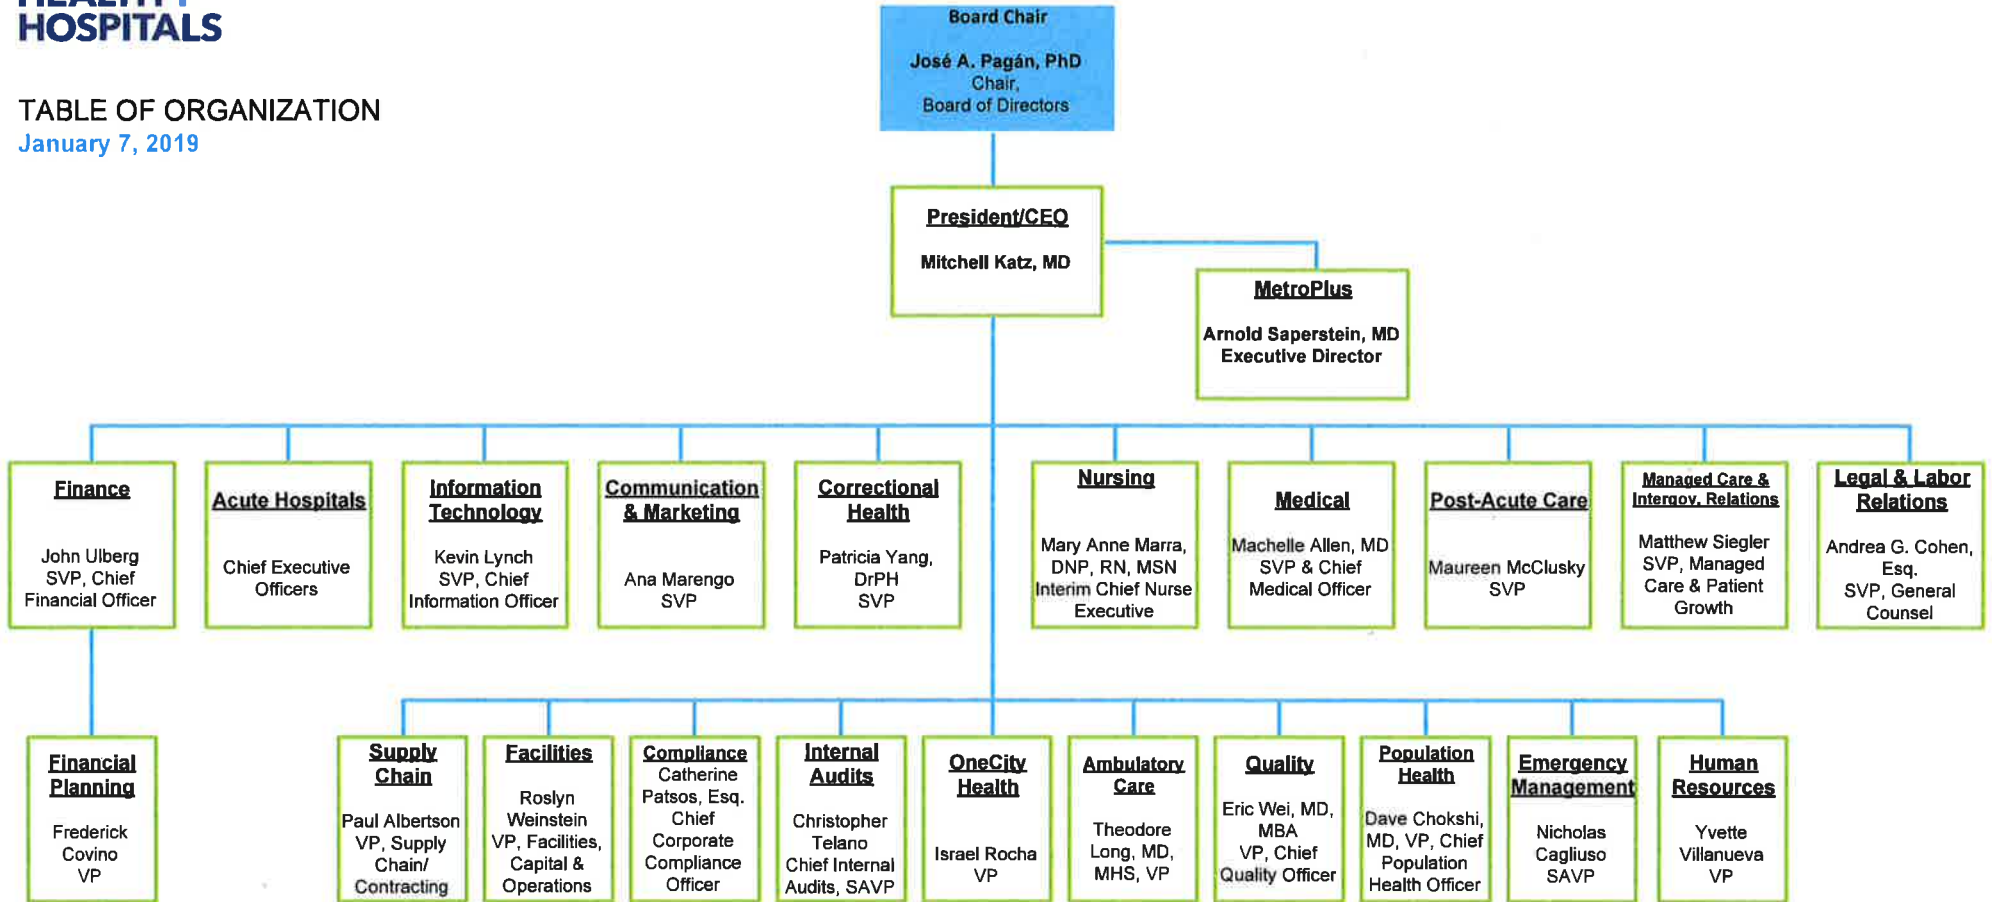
HOSPITALS

TABLE OF ORGANIZATION
January 7, 2019

Board Chair

José A. Pagán, PhD
Chair,
Board of Directors

President/CEO

Mitchell Katz, MD

MetroPlus

Arnold Saperstein, MD
Executive Director

Finance

John Ulberg
SVP, Chief Financial Officer

Acute Hospitals

Chief Executive Officers

Information Technology

Kevin Lynch
SVP, Chief Information Officer

Communication & Marketing

Ana Marengo
SVP

Correctional Health

Patricia Yang, DrPH
SVP

Nursing

Mary Anne Marra, DNP, RN, MSN
Interim Chief Nurse Executive

Medical

Machelle Allen, MD
SVP & Chief Medical Officer

Post-Acute Care

Maureen McClusky
SVP

Managed Care & Intergov. Relations

Matthew Siegler
SVP, Managed Care & Patient Growth

Legal & Labor Relations

Andrea G. Cohen, Esq.
SVP, General Counsel

Financial Planning

Frederick Covino
VP

Supply Chain

Paul Albertson
VP, Supply Chain/ Contracting

Facilities

Roslyn Weinstein
VP, Facilities, Capital & Operations

Compliance
Catherine Patsos, Esq.
Chief Corporate Compliance Officer

Internal Audits

Christopher Telano
Chief Internal Audits, SAVP

OneCity Health

Israel Rocha
VP

Ambulatory Care

Theodore Long, MD, MHS, VP

Quality

Eric Wei, MD, MBA
VP, Chief Quality Officer

Population Health

Dave Chokshi, MD, VP, Chief Population Health Officer

Emergency Management

Nicholas Cagliuso
SAVP

Human Resources

Yvette Villanueva
VP